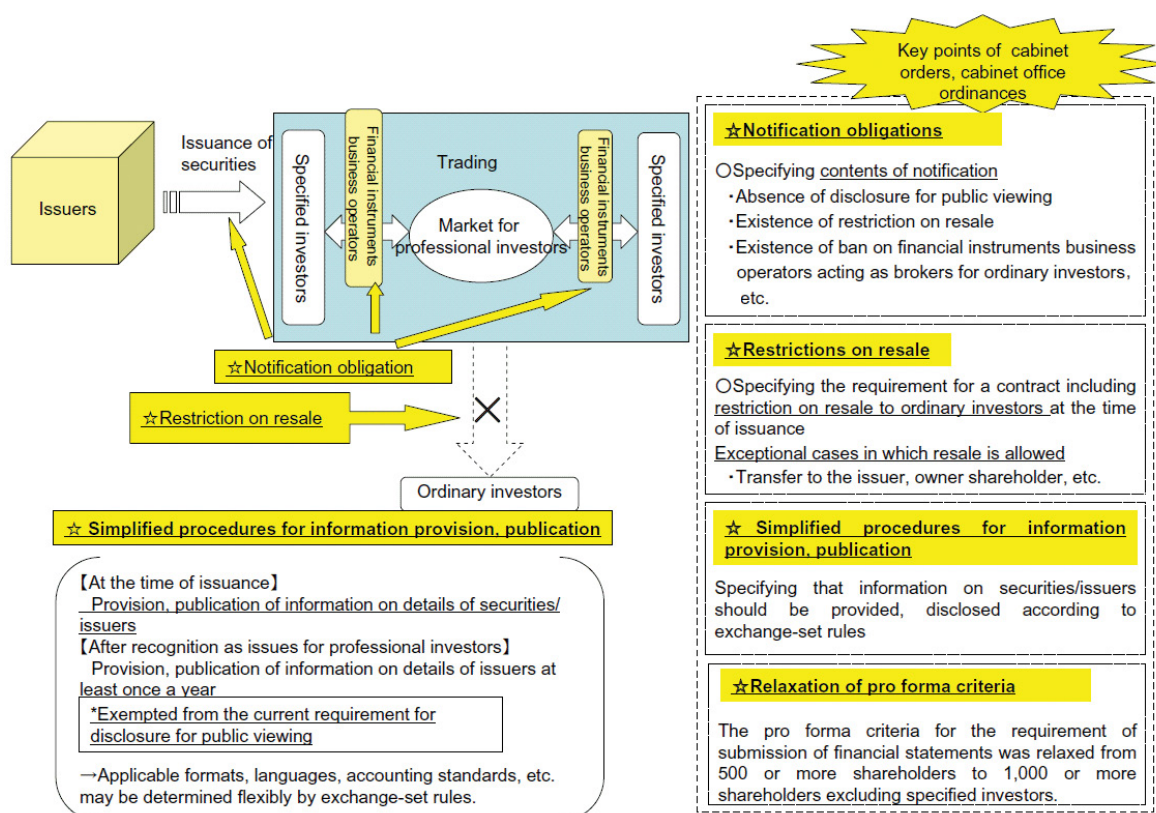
Key points of cabinet orders, cabinet office ordinances

Issuers

Issuance of securities

Specified investors

Financial instruments business operators

Trading

Market for professional investors

Financial instruments business operators

Specified investors

☆Notification obligation

☆Restriction on resale

Ordinary investors

☆ Simplified procedures for information provision, publication

【At the time of issuance】
Provision, publication of information on details of securities/ issuers
【After recognition as issues for professional investors】
Provision, publication of information on details of issuers at least once a year

*Exempted from the current requirement for disclosure for public viewing

→Applicable formats, languages, accounting standards, etc. may be determined flexibly by exchange-set rules.

☆Notification obligations

○Specifying contents of notification
・Absence of disclosure for public viewing
・Existence of restriction on resale
・Existence of ban on financial instruments business operators acting as brokers for ordinary investors, etc.

☆Restrictions on resale

○Specifying the requirement for a contract including restriction on resale to ordinary investors at the time of issuance
Exceptional cases in which resale is allowed
・Transfer to the issuer, owner shareholder, etc.

☆ Simplified procedures for information provision, publication

Specifying that information on securities/issuers should be provided, disclosed according to exchange-set rules

☆Relaxation of pro forma criteria

The pro forma criteria for the requirement of submission of financial statements was relaxed from 500 or more shareholders to 1,000 or more shareholders excluding specified investors.